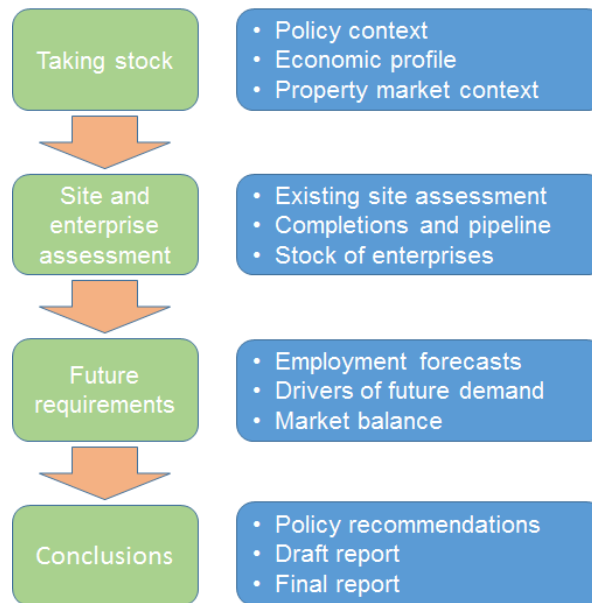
Taking stock

• Policy context
• Economic profile
• Property market context

Site and enterprise assessment

• Existing site assessment
• Completions and pipeline
• Stock of enterprises

Future requirements

• Employment forecasts
• Drivers of future demand
• Market balance

Conclusions

• Policy recommendations
• Draft report
• Final report